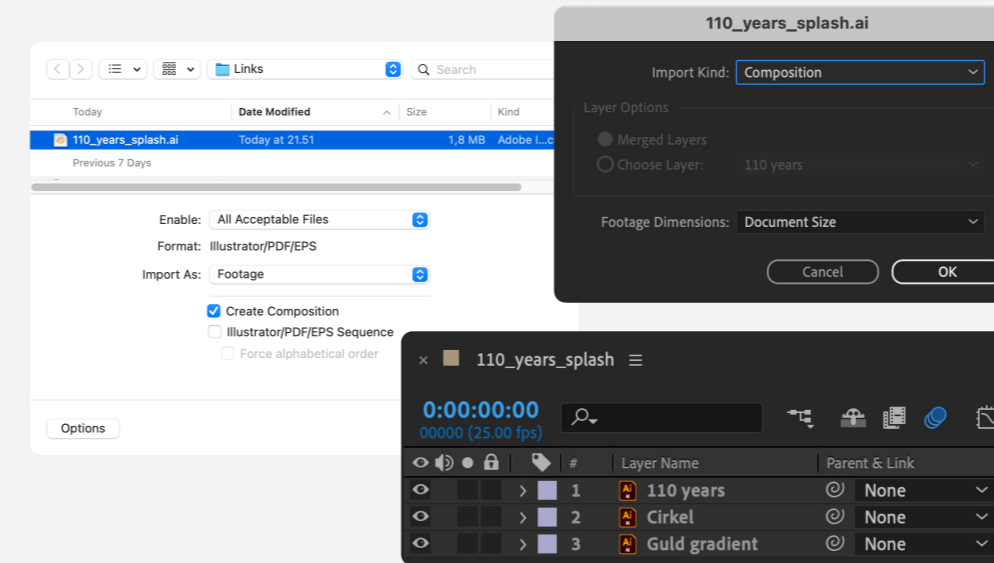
Links

Search

Today | Date Modified | Size | Kind
110_years_splash.ai | Today at 21.51 | 1,8 MB | Adobe I...c
Previous 7 Days

Enable: All Acceptable Files
Format: Illustrator/PDF/EPS
Import As: Footage

Create Composition
Illustrator/PDF/EPS Sequence
Force alphabetical order

Options

110_years_splash.ai

Import Kind: Composition

Layer Options
Merged Layers
Choose Layer: 110 years

Footage Dimensions: Document Size

Cancel
OK

110_years_splash

0:00:00:00
00000 (25.00 fps)

| # | Layer Name | Parent & Link |
|---|---|---|
| 1 | 110 years | None |
| 2 | Cirkel | None |
| 3 | Guld gradient | None |